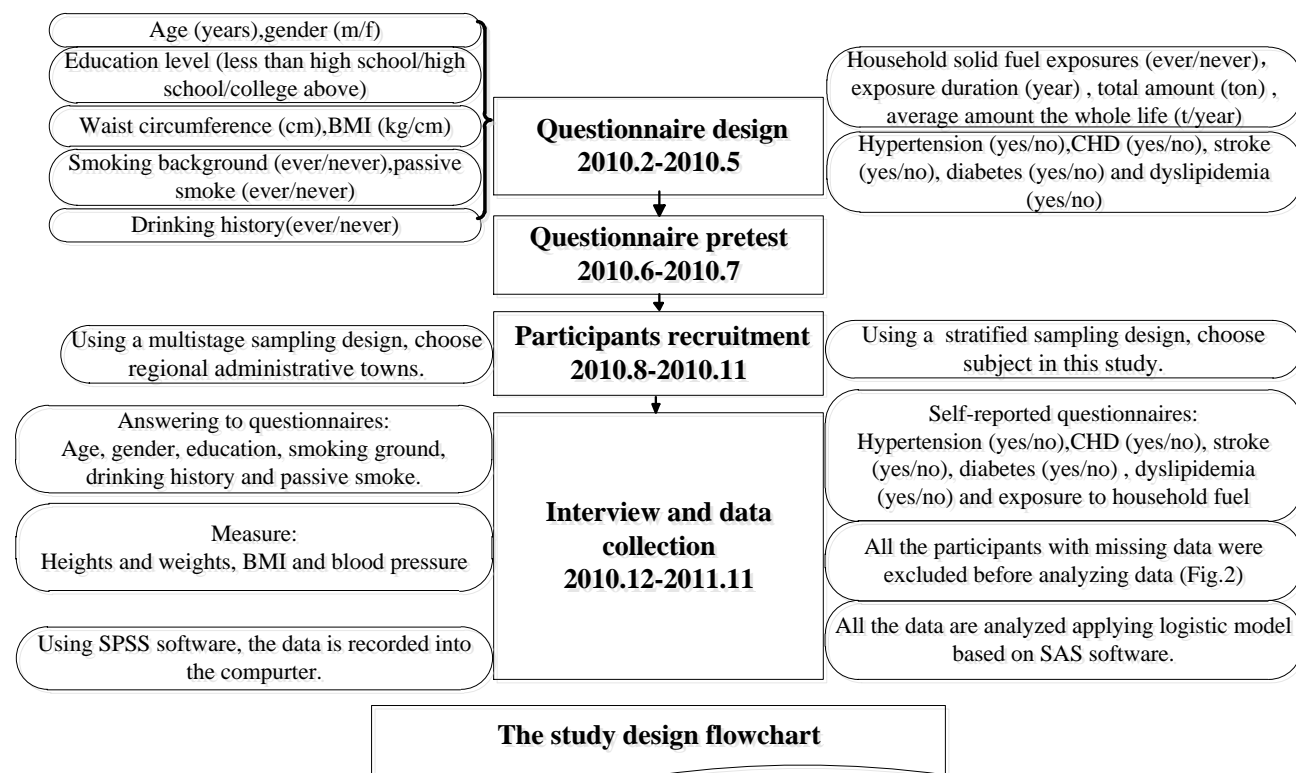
Age (years),gender (m/f)

Education level (less than high school/high school/college above)

Waist circumference (cm),BMI (kg/cm)

Smoking background (ever/never),passive smoke (ever/never)

Drinking history(ever/never)

**Questionnaire design 2010.2-2010.5**

Household solid fuel exposures (ever/never), exposure duration (year) , total amount (ton) , average amount the whole life (t/year)

Hypertension (yes/no),CHD (yes/no), stroke (yes/no), diabetes (yes/no) and dyslipidemia (yes/no)

**Questionnaire pretest 2010.6-2010.7**

Using a multistage sampling design, choose regional administrative towns.

**Participants recruitment 2010.8-2010.11**

Using a stratified sampling design, choose subject in this study.

Answering to questionnaires: Age, gender, education, smoking ground, drinking history and passive smoke.

Measure: Heights and weights, BMI and blood pressure

Using SPSS software, the data is recorded into the compurter.

**Interview and data collection 2010.12-2011.11**

Self-reported questionnaires: Hypertension (yes/no),CHD (yes/no), stroke (yes/no), diabetes (yes/no) , dyslipidemia (yes/no) and exposure to household fuel

All the participants with missing data were excluded before analyzing data (Fig.2)

All the data are analyzed applying logistic model based on SAS software.

**The study design flowchart**